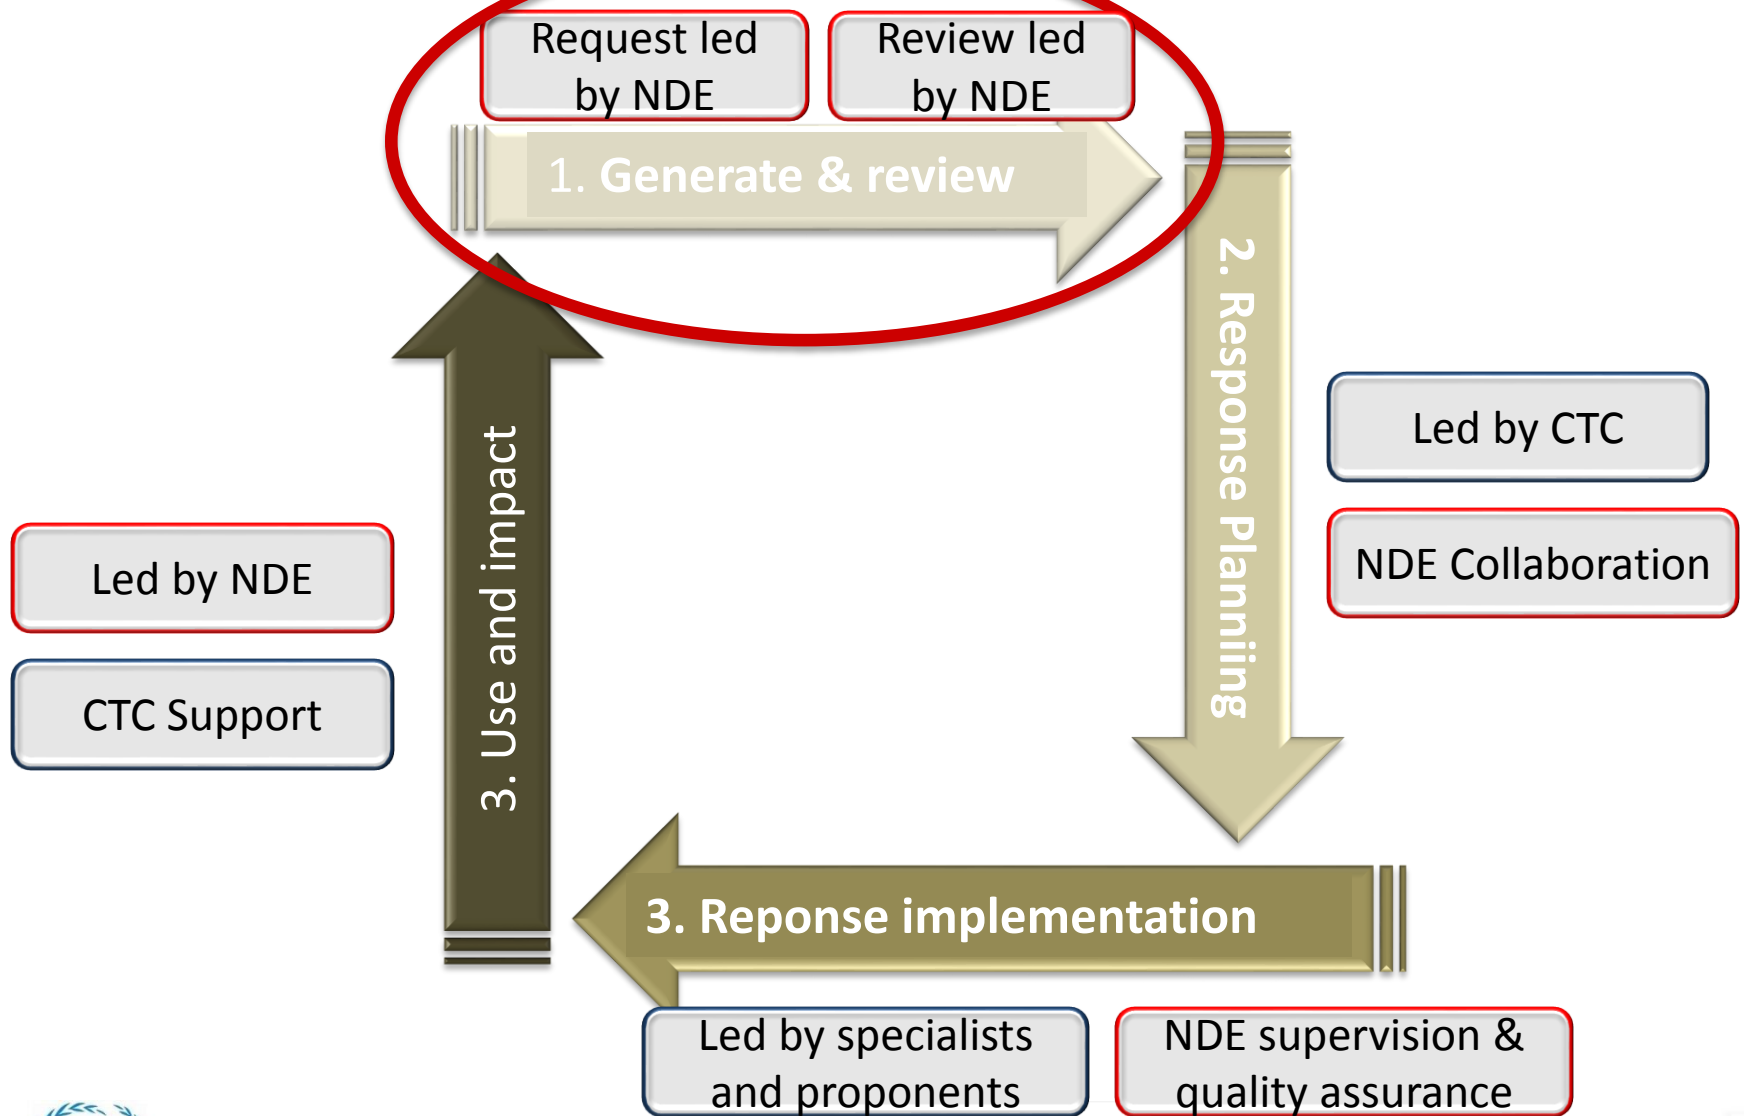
Request led by NDE

Review led by NDE

1. Generate & review

2. Response Planning

Led by CTC

NDE Collaboration

Led by NDE

CTC Support

3. Use and impact

3. Reponse implementation

Led by specialists and proponents

NDE supervision & quality assurance